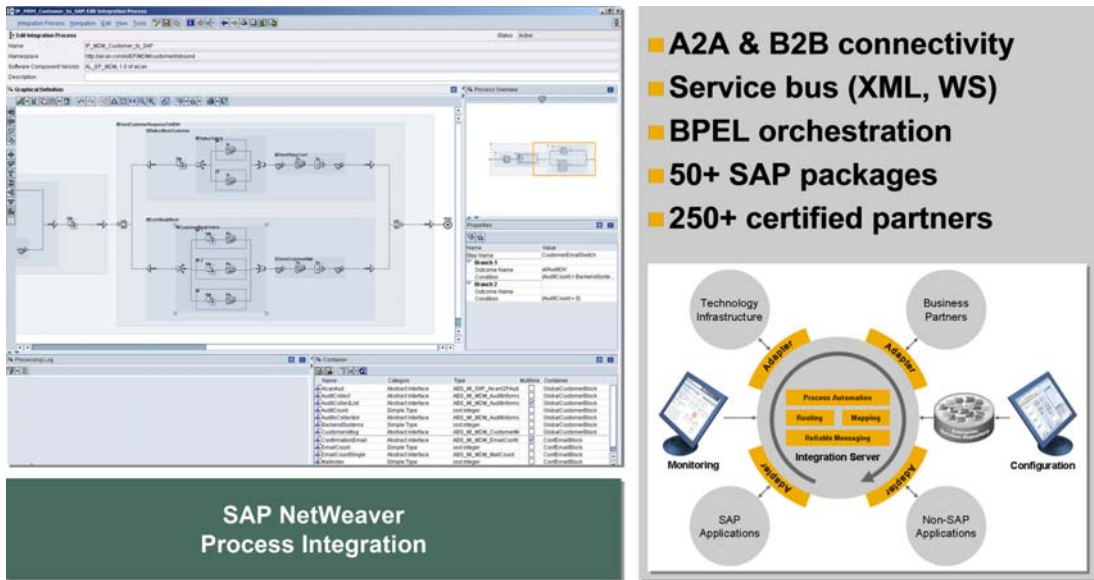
A2A & B2B connectivity
Service bus (XML, WS)
BPEL orchestration
50+ SAP packages
250+ certified partners

SAP NetWeaver
Process Integration

Technology Infrastructure
Business Partners
Adapter
Adapter
Process Automation
Routing
Mapping
Reliable Messaging
Integration Server
Monitoring
Configuration
Adapter
Adapter
SAP Applications
Non-SAP Applications

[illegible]
Integration Process Navigation Edit View Tools
Edit Integration Process
Status Active
Name IP_MDM_Customer_to_SAP
Namespace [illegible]
Software Component Version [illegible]
Description
Graphical Definition
Process Overview
Properties
Name Value
Step Name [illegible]
Branch 1
Outcome Name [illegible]
Condition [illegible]
Branch 2
Outcome Name
Condition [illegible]
Processing Log
Container
Name Category Type Multiline Container
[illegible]